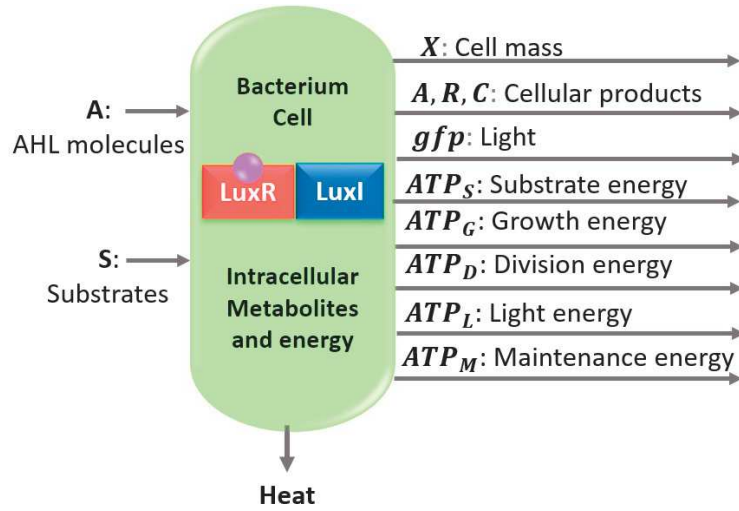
A:
AHL molecules

S:
Substrates

Bacterium Cell

LuxR

LuxI

Intracellular Metabolites and energy

$\boldsymbol{X}$: Cell mass

$\boldsymbol{A}, \boldsymbol{R}, \boldsymbol{C}$: Cellular products

$\boldsymbol{gfp}$: Light

$\boldsymbol{ATP_S}$: Substrate energy

$\boldsymbol{ATP_G}$: Growth energy

$\boldsymbol{ATP_D}$: Division energy

$\boldsymbol{ATP_L}$: Light energy

$\boldsymbol{ATP_M}$: Maintenance energy

Heat